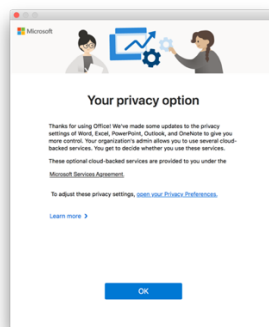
Microsoft

Your privacy option

Thanks for using Office! We've made some updates to the privacy settings of Word, Excel, PowerPoint, Outlook, and OneNote to give you more control. Your organization's admin allows you to use several cloud-backed services. You get to decide whether you use these services.

These optional cloud-backed services are provided to you under the Microsoft Services Agreement.

To adjust these privacy settings, open your Privacy Preferences.

Learn more ›

OK